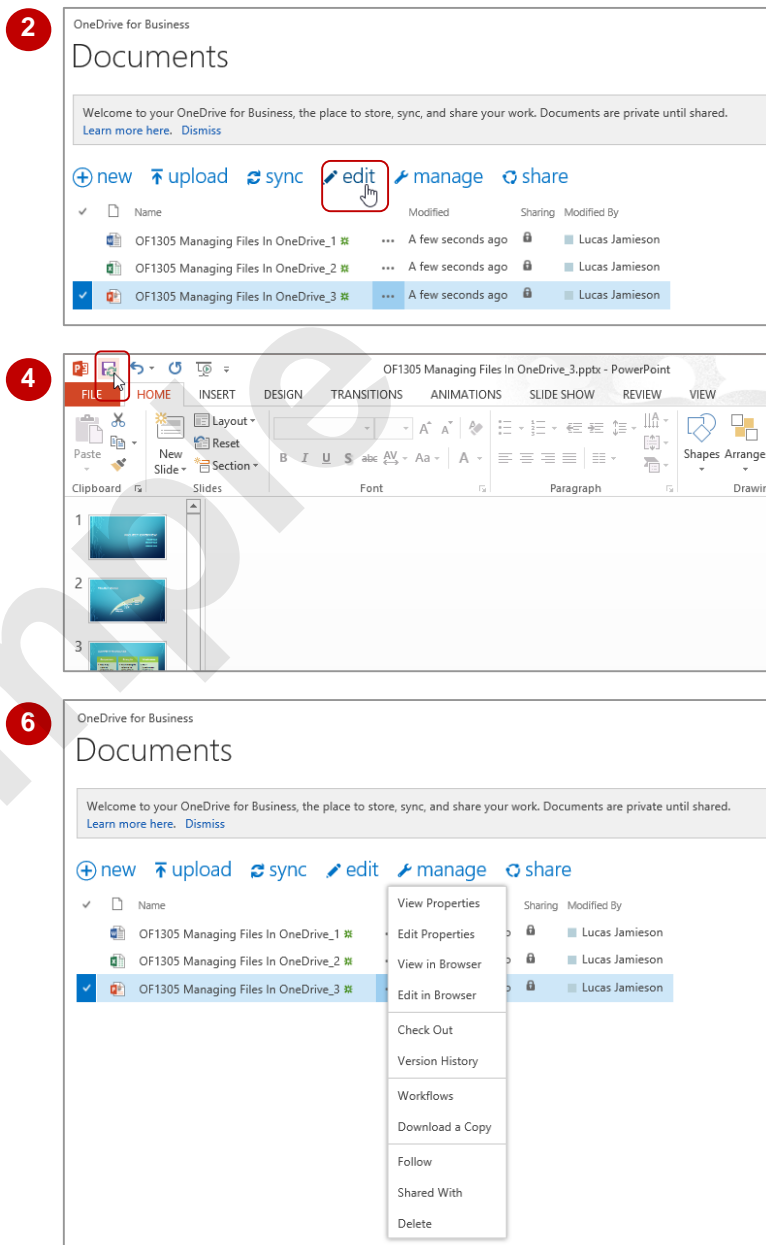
2

OneDrive for Business

Documents

Welcome to your OneDrive for Business, the place to store, sync, and share your work. Documents are private until shared.
Learn more here. Dismiss

new upload sync edit manage share

| | Name | | Modified | Sharing | Modified By |
|---|---|---|---|---|---|
| | OF1305 Managing Files In OneDrive_1 | ... | A few seconds ago | | Lucas Jamieson |
| | OF1305 Managing Files In OneDrive_2 | ... | A few seconds ago | | Lucas Jamieson |
| ✓ | OF1305 Managing Files In OneDrive_3 | ... | A few seconds ago | | Lucas Jamieson |

4

OF1305 Managing Files In OneDrive_3.pptx - PowerPoint

FILE HOME INSERT DESIGN TRANSITIONS ANIMATIONS SLIDE SHOW REVIEW VIEW

Paste New Slide Layout Reset Section Shapes Arrange

Clipboard Slides Font Paragraph Drawi

1
2
3

6

OneDrive for Business

Documents

Welcome to your OneDrive for Business, the place to store, sync, and share your work. Documents are private until shared.
Learn more here. Dismiss

new upload sync edit manage share

| | Name | Sharing | Modified By |
|---|---|---|---|
| | OF1305 Managing Files In OneDrive_1 | | Lucas Jamieson |
| | OF1305 Managing Files In OneDrive_2 | | Lucas Jamieson |
| ✓ | OF1305 Managing Files In OneDrive_3 | | Lucas Jamieson |

View Properties
Edit Properties
View in Browser
Edit in Browser
Check Out
Version History
Workflows
Download a Copy
Follow
Shared With
Delete